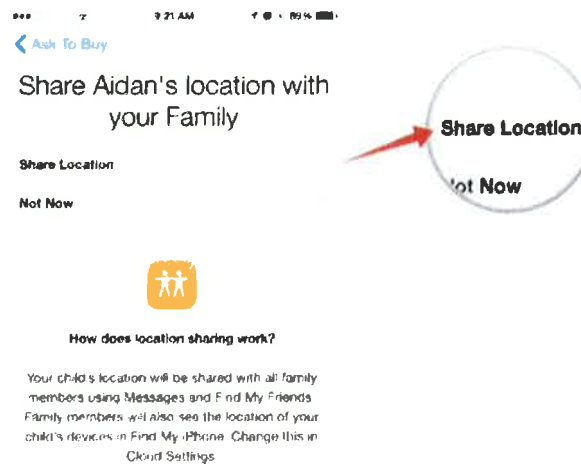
9:21 AM 89%

Ask To Buy

Share Aidan's location with your Family

Share Location

Not Now

Share Location

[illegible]ot Now

How does location sharing work?

Your child's location will be shared with all family members using Messages and Find My Friends. Family members will also see the location of your child's devices in Find My iPhone. Change this in Cloud Settings.